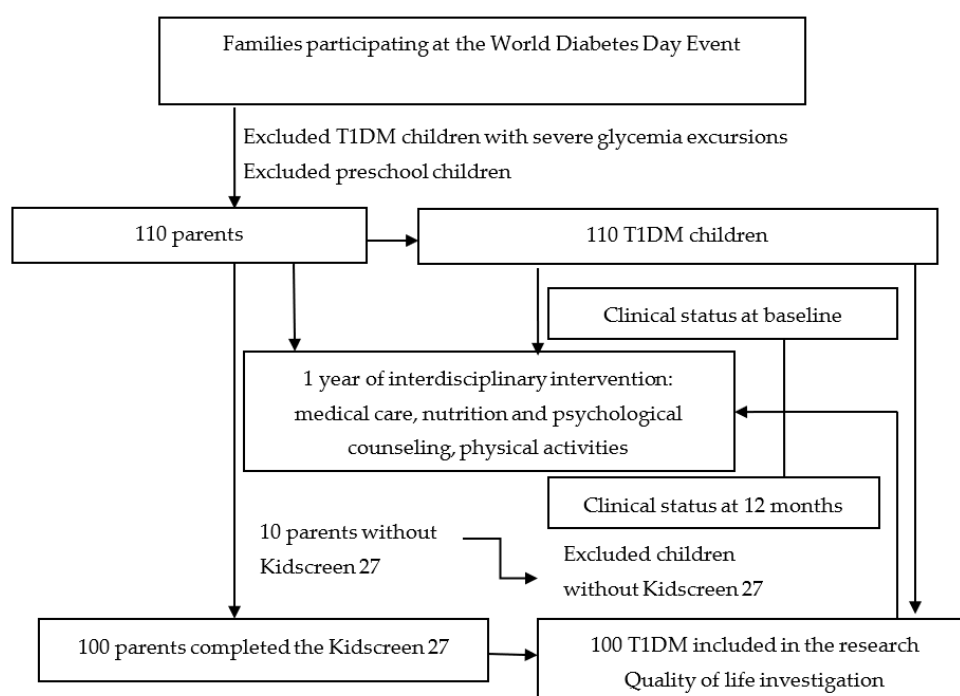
Families participating at the World Diabetes Day Event

Excluded T1DM children with severe glycemia excursions
Excluded preschool children

110 parents

110 T1DM children

Clinical status at baseline

1 year of interdisciplinary intervention: medical care, nutrition and psychological counseling, physical activities

Clinical status at 12 months

10 parents without Kidscreen 27

Excluded children without Kidscreen 27

100 parents completed the Kidscreen 27

100 T1DM included in the research
Quality of life investigation